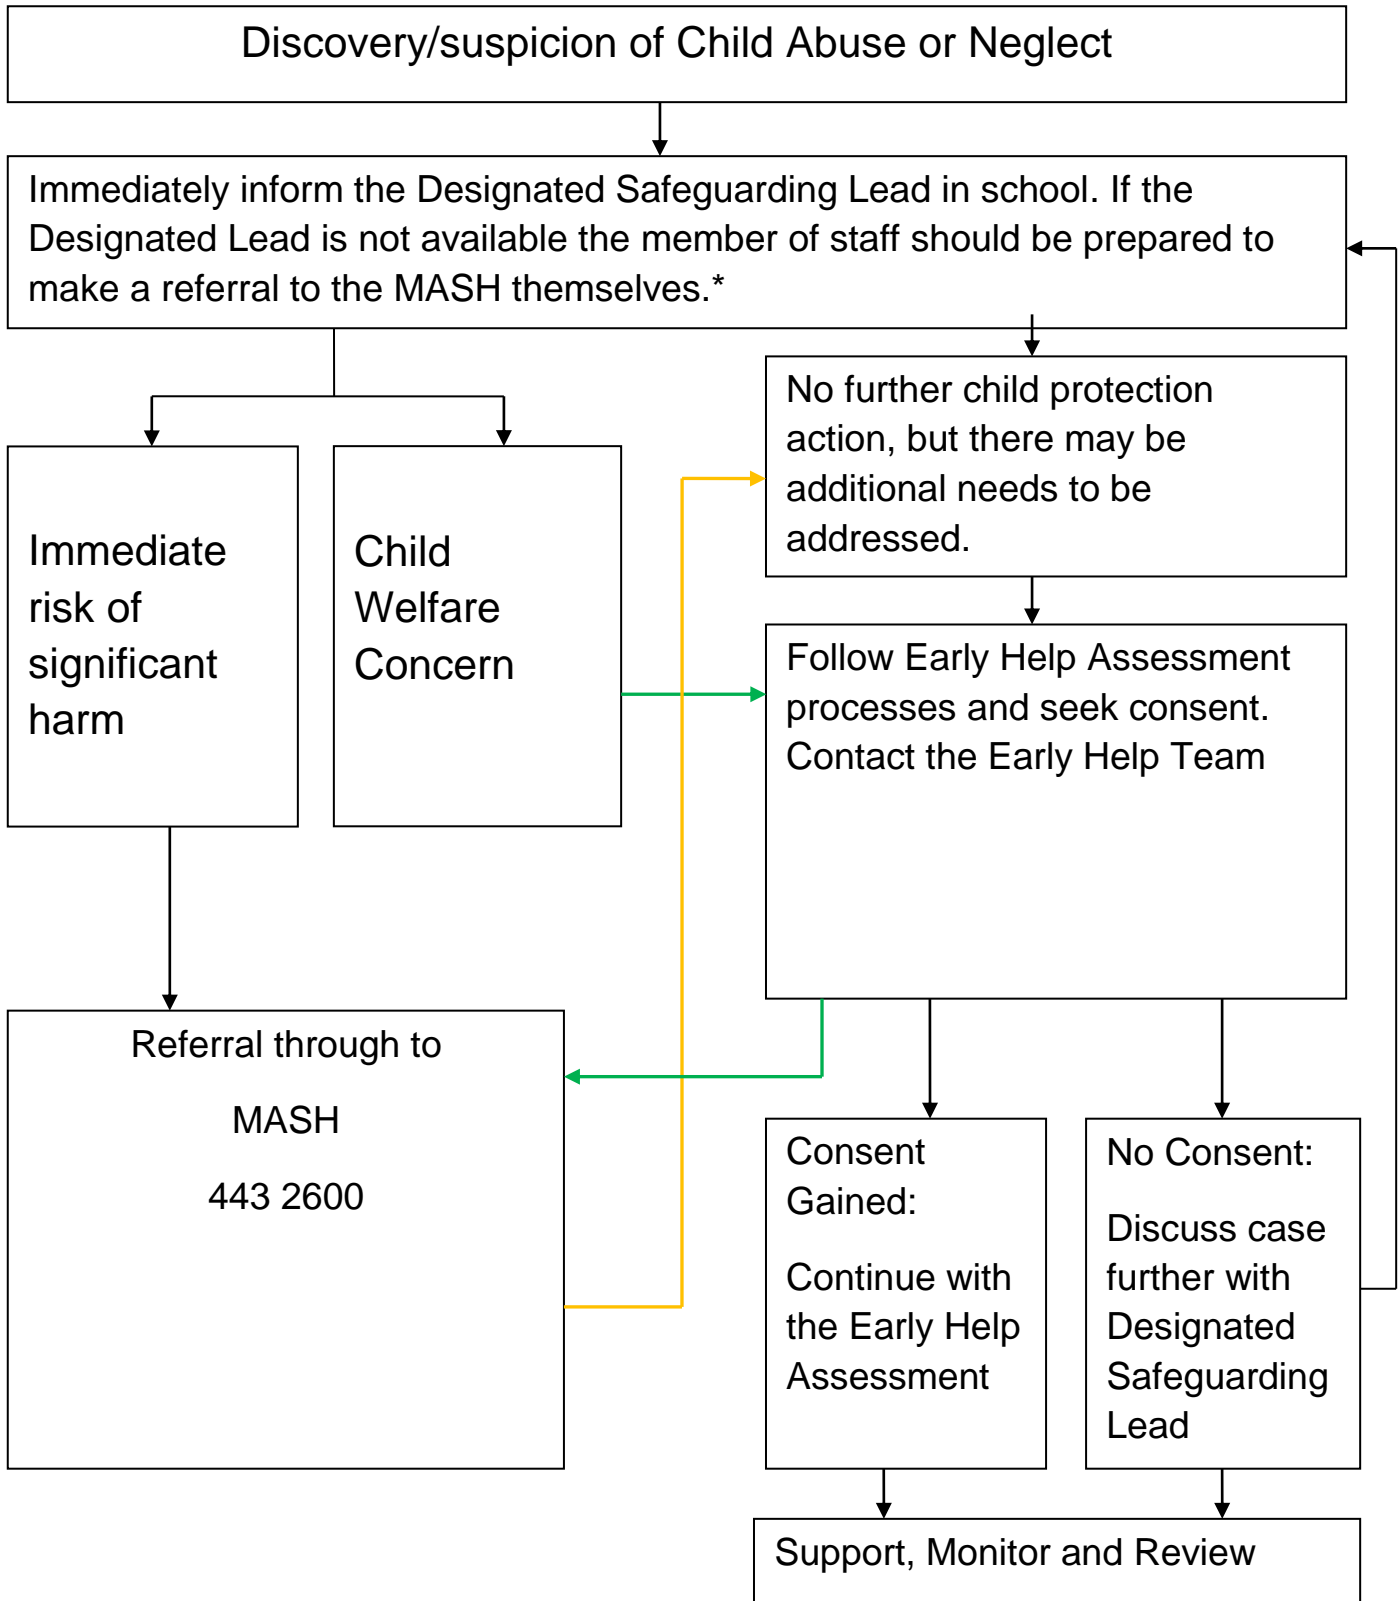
Discovery/suspicion of Child Abuse or Neglect

Immediately inform the Designated Safeguarding Lead in school. If the Designated Lead is not available the member of staff should be prepared to make a referral to the MASH themselves.*

No further child protection action, but there may be additional needs to be addressed.

Immediate risk of significant harm

Child Welfare Concern

Follow Early Help Assessment processes and seek consent. Contact the Early Help Team

Referral through to

MASH

443 2600

Consent Gained:

Continue with the Early Help Assessment

No Consent:

Discuss case further with Designated Safeguarding Lead

Support, Monitor and Review